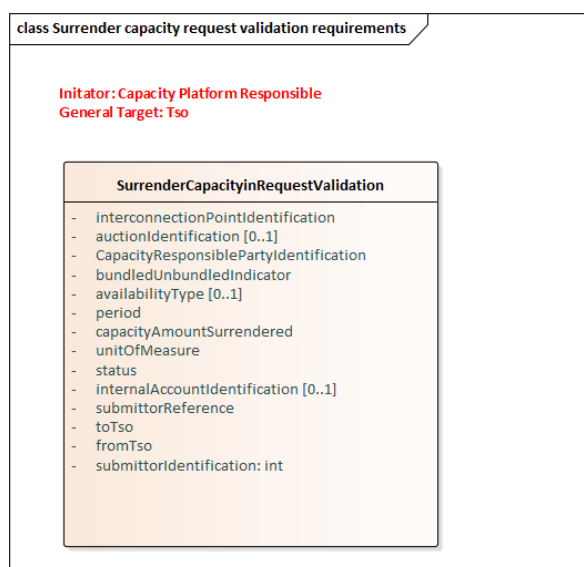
class Surrender capacity request validation requirements

Initator: Capacity Platform Responsible
General Target: Tso

SurrenderCapacityinRequestValidation

- interconnectionPointIdentification
- auctionIdentification [0..1]
- CapacityResponsiblePartyIdentification
- bundledUnbundledIndicator
- availabilityType [0..1]
- period
- capacityAmountSurrendered
- unitOfMeasure
- status
- internalAccountIdentification [0..1]
- submittorReference
- toTso
- fromTso
- submittorIdentification: int